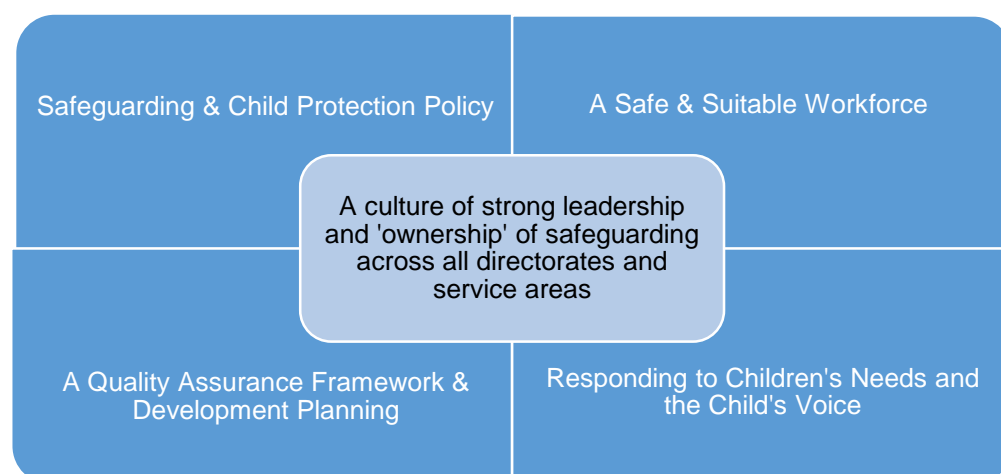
Safeguarding & Child Protection Policy

A Safe & Suitable Workforce

A culture of strong leadership and 'ownership' of safeguarding across all directorates and service areas

A Quality Assurance Framework & Development Planning

Responding to Children's Needs and the Child's Voice